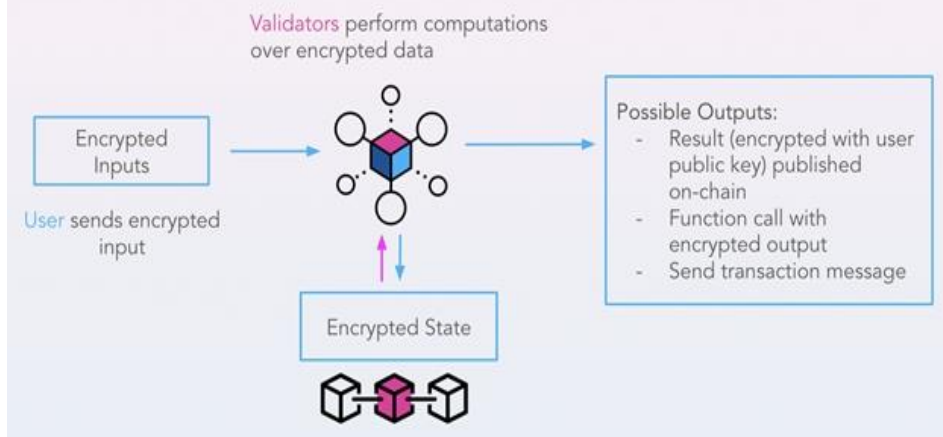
Validators perform computations over encrypted data

Encrypted Inputs

User sends encrypted input

Possible Outputs:
- Result (encrypted with user public key) published on-chain
- Function call with encrypted output
- Send transaction message

Encrypted State